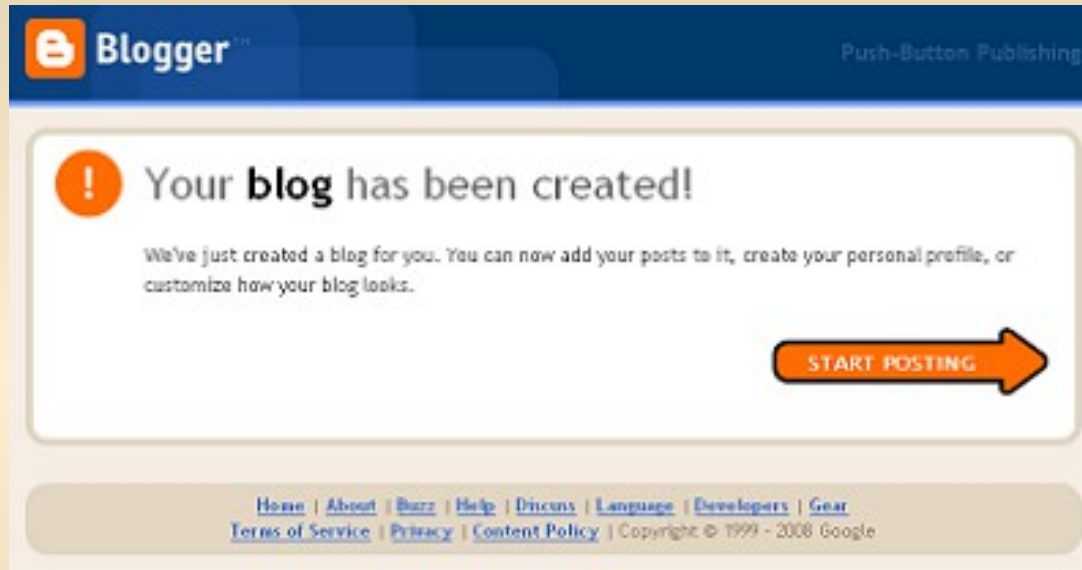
Blogger™

Push-Button Publishing

!

Your **blog** has been created!

We've just created a blog for you. You can now add your posts to it, create your personal profile, or customize how your blog looks.

START POSTING

Home | About | Buzz | Help | Discuss | Language | Developers | Gear
Terms of Service | Privacy | Content Policy | Copyright © 1999 - 2008 Google